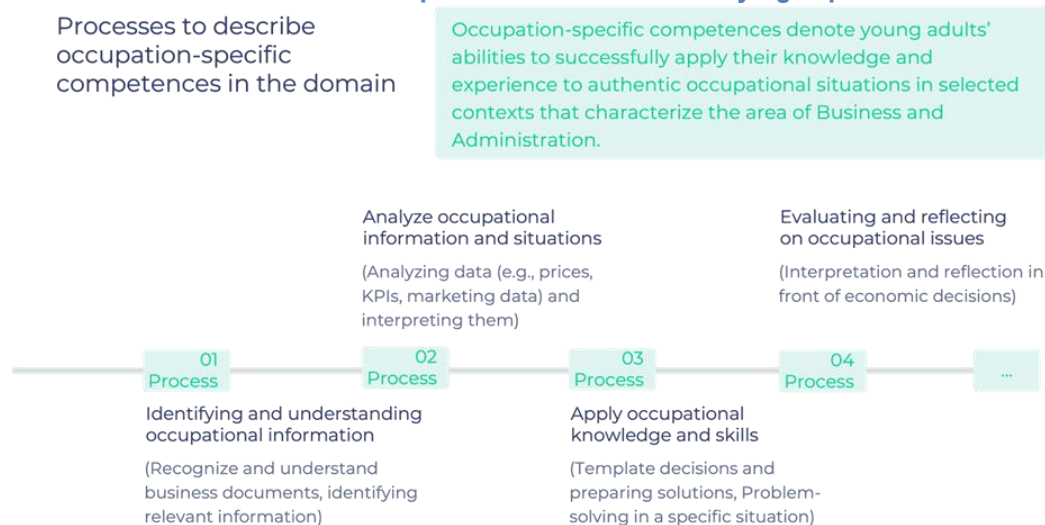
Processes to describe occupation-specific competences in the domain

Occupation-specific competences denote young adults' abilities to successfully apply their knowledge and experience to authentic occupational situations in selected contexts that characterize the area of Business and Administration.

Analyze occupational information and situations

(Analyzing data (e.g., prices, KPIs, marketing data) and interpreting them)

Evaluating and reflecting on occupational issues

(Interpretation and reflection in front of economic decisions)

01
Process

02
Process

03
Process

04
Process

...

Identifying and understanding occupational information

(Recognize and understand business documents, identifying relevant information)

Apply occupational knowledge and skills

(Template decisions and preparing solutions, Problem-solving in a specific situation)